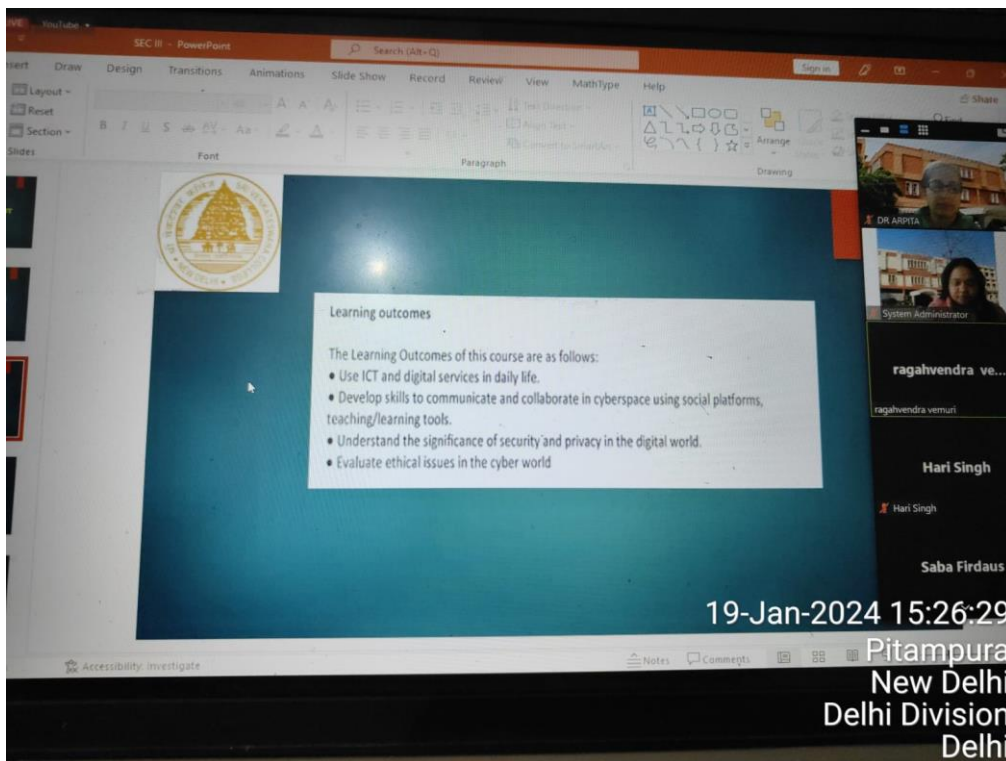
YouTube

SEC III - PowerPoint

Search (Alt+Q)

Sign in

Insert Draw Design Transitions Animations Slide Show Record Review View MathType Help

Layout
Reset
Section
Slides

Font

Paragraph

Arrange

Drawing

Share

Learning outcomes

The Learning Outcomes of this course are as follows:
• Use ICT and digital services in daily life.
• Develop skills to communicate and collaborate in cyberspace using social platforms, teaching/learning tools.
• Understand the significance of security and privacy in the digital world.
• Evaluate ethical issues in the cyber world

DR ARPITA

System Administrator

ragahvendra ve...
ragahvendra vemuri

Hari Singh
Hari Singh

Saba Firdaus

Accessibility: Investigate

Notes Comments

19-Jan-2024 15:26:29
Pitampura
New Delhi
Delhi Division
Delhi